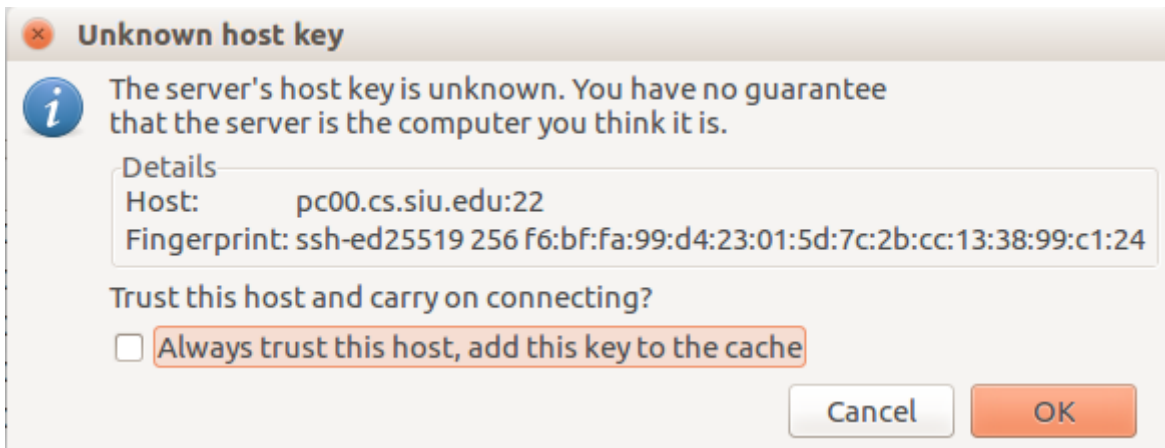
Unknown host key

The server's host key is unknown. You have no guarantee that the server is the computer you think it is.

Details
Host: pc00.cs.siu.edu:22
Fingerprint: ssh-ed25519 256 f6:bf:fa:99:d4:23:01:5d:7c:2b:cc:13:38:99:c1:24

Trust this host and carry on connecting?

Always trust this host, add this key to the cache

Cancel
OK